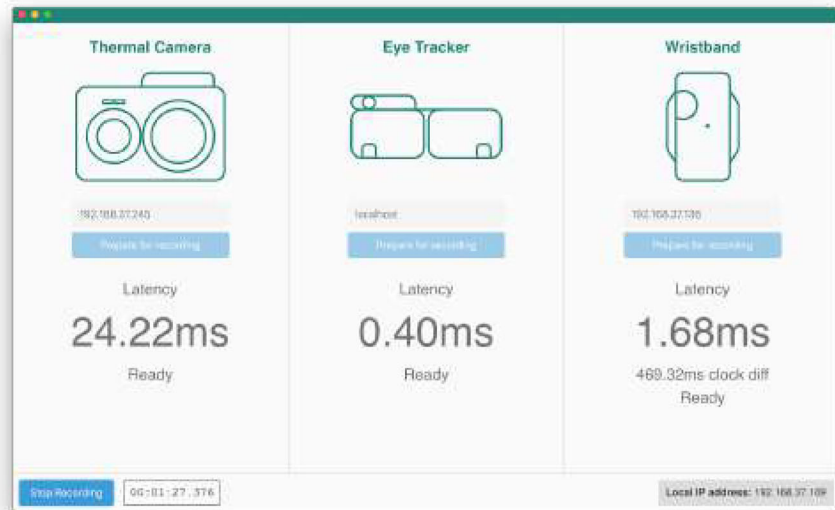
Thermal Camera

192.168.37.245

Prepare for recording

Latency

24.22ms

Ready

Eye Tracker

localhost

Prepare for recording

Latency

0.40ms

Ready

Wristband

192.168.37.136

Prepare for recording

Latency

1.68ms

469.32ms clock diff

Ready

Stop Recording

00:01:27.376

Local IP address: 192.168.37.109